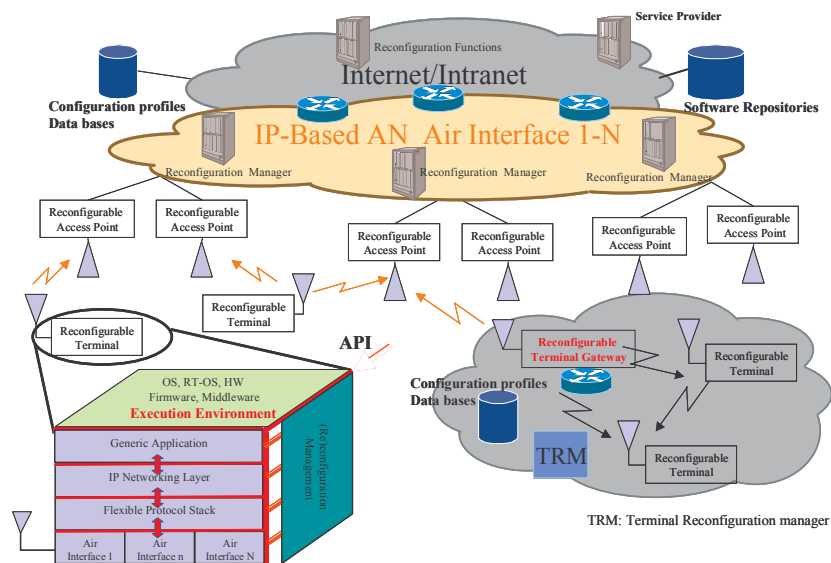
Service Provider

Reconfiguration Functions

Internet/Intranet

Configuration profiles
Data bases

Software Repositories

IP-Based AN Air Interface 1-N

Reconfiguration Manager

Reconfiguration Manager

Reconfiguration Manager

Reconfigurable Access Point

Reconfigurable Access Point

Reconfigurable Access Point

Reconfigurable Access Point

Reconfigurable Access Point

Reconfigurable Access Point

Reconfigurable Terminal

Reconfigurable Terminal

API

OS, RT-OS, HW
Firmware, Middleware
Execution Environment

Generic Application

IP Networking Layer

Flexible Protocol Stack

Air Interface 1

Air Interface n

Air Interface N

(Re)configuration Management

Reconfigurable Terminal Gateway

Reconfigurable Terminal

Configuration profiles
Data bases

TRM

Reconfigurable Terminal

TRM: Terminal Reconfiguration manager